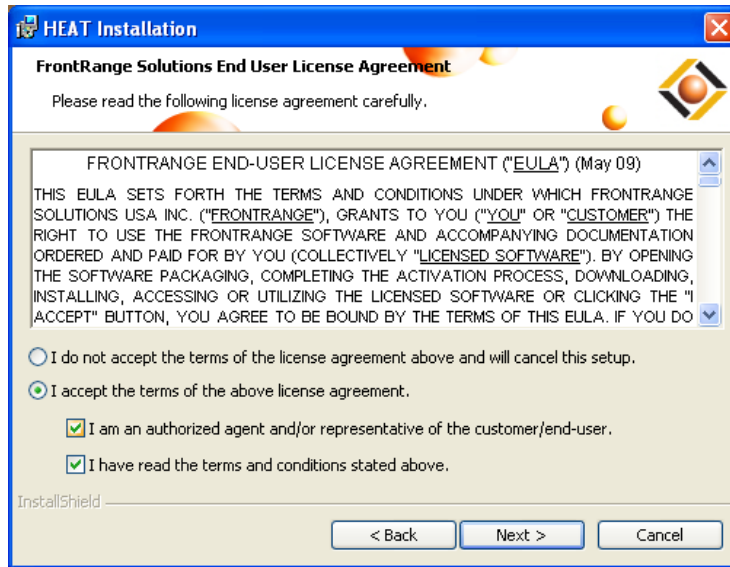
HEAT Installation

FrontRange Solutions End User License Agreement

Please read the following license agreement carefully.

FRONTRANGE END-USER LICENSE AGREEMENT ("EULA") (May 09)

THIS EULA SETS FORTH THE TERMS AND CONDITIONS UNDER WHICH FRONTRANGE SOLUTIONS USA INC. ("FRONTRANGE"), GRANTS TO YOU ("YOU" OR "CUSTOMER") THE RIGHT TO USE THE FRONTRANGE SOFTWARE AND ACCOMPANYING DOCUMENTATION ORDERED AND PAID FOR BY YOU (COLLECTIVELY "LICENSED SOFTWARE"). BY OPENING THE SOFTWARE PACKAGING, COMPLETING THE ACTIVATION PROCESS, DOWNLOADING, INSTALLING, ACCESSING OR UTILIZING THE LICENSED SOFTWARE OR CLICKING THE "I ACCEPT" BUTTON, YOU AGREE TO BE BOUND BY THE TERMS OF THIS EULA. IF YOU DO

I do not accept the terms of the license agreement above and will cancel this setup.

I accept the terms of the above license agreement.

I am an authorized agent and/or representative of the customer/end-user.

I have read the terms and conditions stated above.

InstallShield

< Back

Next >

Cancel